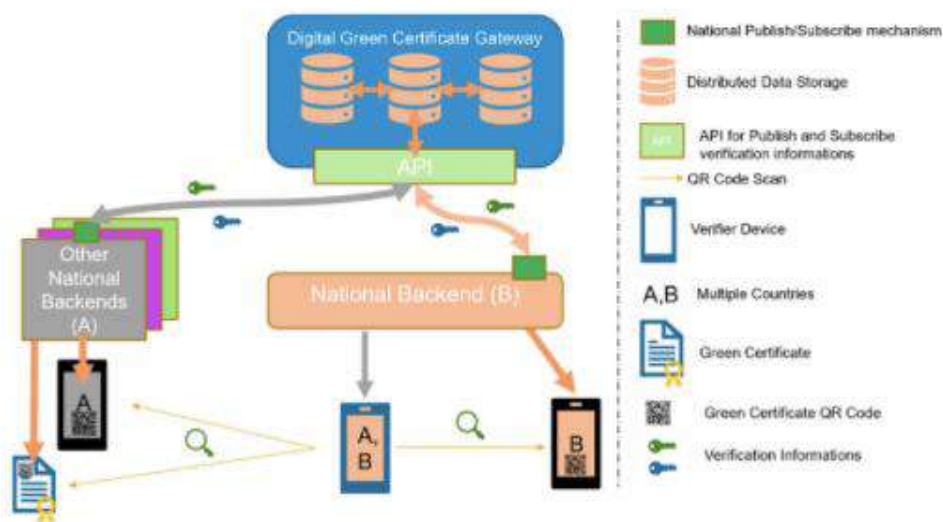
Digital Green Certificate Gateway

API

Other National Backends (A)

National Backend (B)

A

A, B

B

National Publish/Subscribe mechanism

Distributed Data Storage

API

API for Publish and Subscribe verification informations

QR Code Scan

Verifier Device

A,B Multiple Countries

Green Certificate

Green Certificate QR Code

Verification Informations